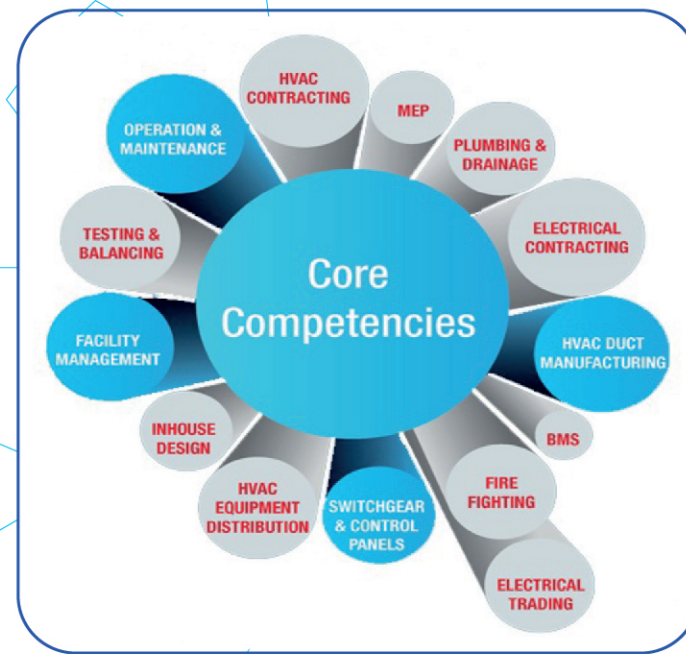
Core Competencies

HVAC CONTRACTING

MEP

PLUMBING & DRAINAGE

ELECTRICAL CONTRACTING

HVAC DUCT MANUFACTURING

BMS

FIRE FIGHTING

ELECTRICAL TRADING

SWITCHGEAR & CONTROL PANELS

HVAC EQUIPMENT DISTRIBUTION

INHOUSE DESIGN

FACILITY MANAGEMENT

TESTING & BALANCING

OPERATION & MAINTENANCE